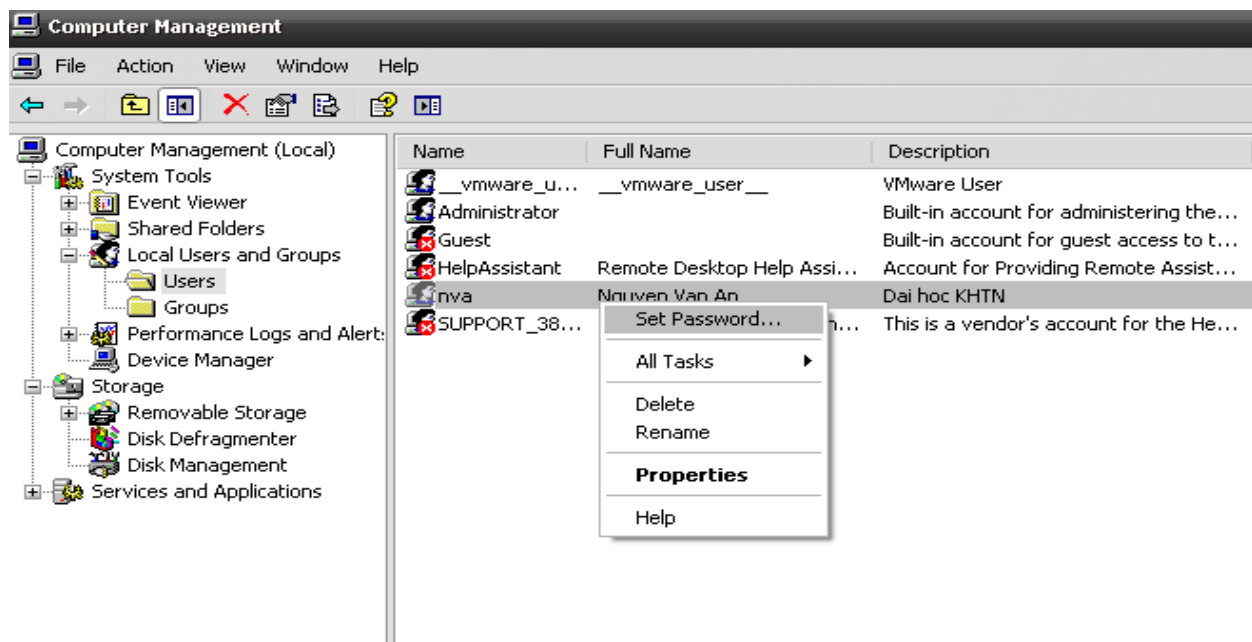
Computer Management

File Action View Window Help

Computer Management (Local)
System Tools
Event Viewer
Shared Folders
Local Users and Groups
Users
Groups
Performance Logs and Alerts
Device Manager
Storage
Removable Storage
Disk Defragmenter
Disk Management
Services and Applications

| Name | Full Name | Description |
|---|---|---|
| __vmware_u... | __vmware_user__ | VMware User |
| Administrator | | Built-in account for administering the... |
| Guest | | Built-in account for guest access to t... |
| HelpAssistant | Remote Desktop Help Assi... | Account for Providing Remote Assist... |
| nva | Nguyen Van An | Dai hoc KHTN |
| SUPPORT_38... | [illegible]h... | This is a vendor's account for the He... |

Set Password...
All Tasks
Delete
Rename
Properties
Help